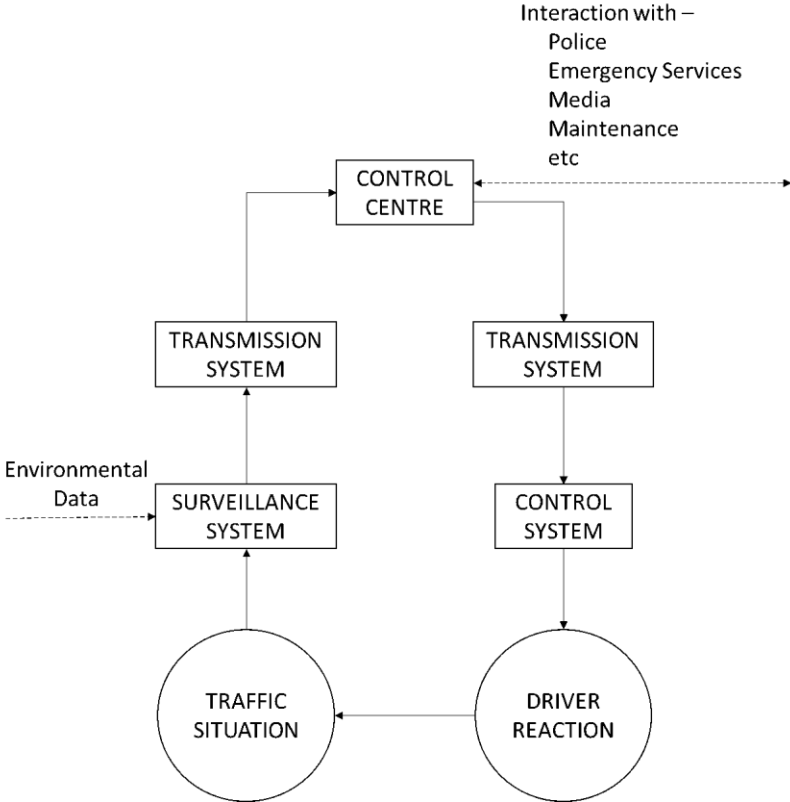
Interaction with –
Police
Emergency Services
Media
Maintenance
etc

CONTROL CENTRE

TRANSMISSION SYSTEM

TRANSMISSION SYSTEM

Environmental Data

SURVEILLANCE SYSTEM

CONTROL SYSTEM

TRAFFIC SITUATION

DRIVER REACTION